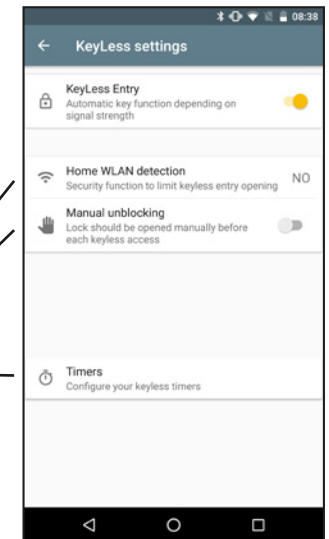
08:38

KeyLess settings

KeyLess Entry
Automatic key function depending on signal strength

Home WLAN detection
Security function to limit keyless entry opening
NO

Manual unblocking
Lock should be opened manually before each keyless access

Timers
Configure your keyless timers